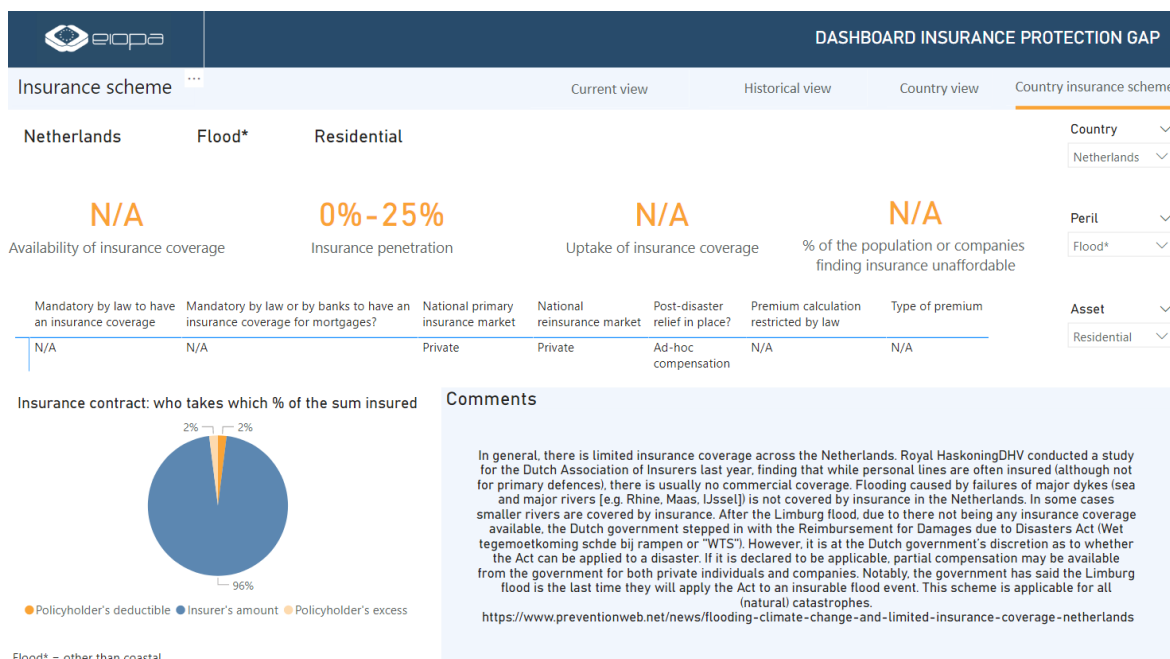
eiopa

DASHBOARD INSURANCE PROTECTION GAP

Insurance scheme ...

Current view Historical view Country view Country insurance scheme

Netherlands Flood* Residential

Country
Netherlands

Peril
Flood*

Asset
Residential

N/A
Availability of insurance coverage

0%-25%
Insurance penetration

N/A
Uptake of insurance coverage

N/A
% of the population or companies finding insurance unaffordable

| Mandatory by law to have an insurance coverage | Mandatory by law or by banks to have an insurance coverage for mortgages? | National primary insurance market | National reinsurance market | Post-disaster relief in place? | Premium calculation restricted by law | Type of premium |
|---|---|---|---|---|---|---|
| N/A | N/A | Private | Private | Ad-hoc compensation | N/A | N/A |

Insurance contract: who takes which % of the sum insured

2% 2%

96%

Policyholder's deductible Insurer's amount Policyholder's excess

Comments

In general, there is limited insurance coverage across the Netherlands. Royal HaskoningDHV conducted a study for the Dutch Association of Insurers last year, finding that while personal lines are often insured (although not for primary defences), there is usually no commercial coverage. Flooding caused by failures of major dykes (sea and major rivers [e.g. Rhine, Maas, IJssel]) is not covered by insurance in the Netherlands. In some cases smaller rivers are covered by insurance. After the Limburg flood, due to there not being any insurance coverage available, the Dutch government stepped in with the Reimbursement for Damages due to Disasters Act (Wet tegemoetkoming schde bij rampen or "WTS"). However, it is at the Dutch government's discretion as to whether the Act can be applied to a disaster. If it is declared to be applicable, partial compensation may be available from the government for both private individuals and companies. Notably, the government has said the Limburg flood is the last time they will apply the Act to an insurable flood event. This scheme is applicable for all (natural) catastrophes.
https://www.preventionweb.net/news/flooding-climate-change-and-limited-insurance-coverage-netherlands

Flood* = other than coastal